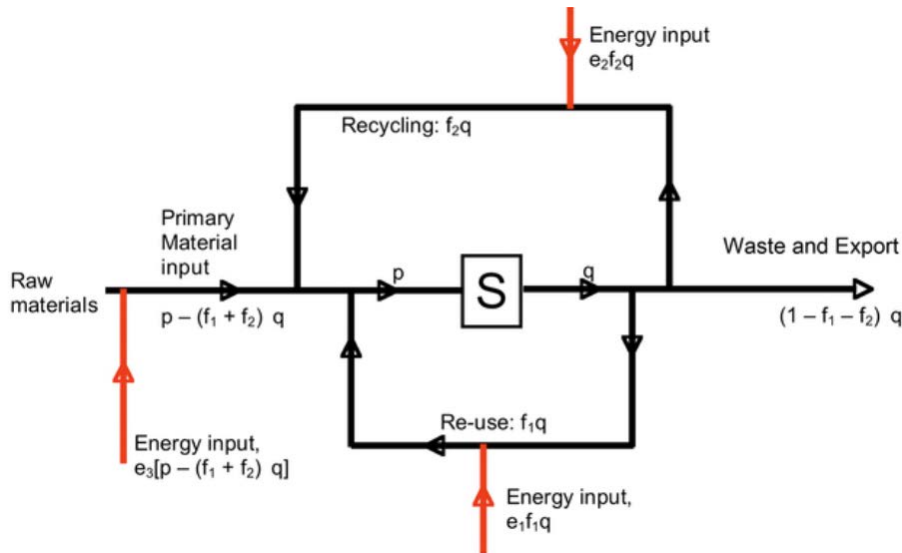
Energy input
$e_2f_2q$

Recycling: $f_2q$

Primary Material input

Raw materials

$p - (f_1 + f_2)\ q$

p

S

q

Waste and Export

$(1 - f_1 - f_2)\ q$

Re-use: $f_1q$

Energy input,
$e_3[p - (f_1 + f_2)\ q]$

Energy input,
$e_1f_1q$